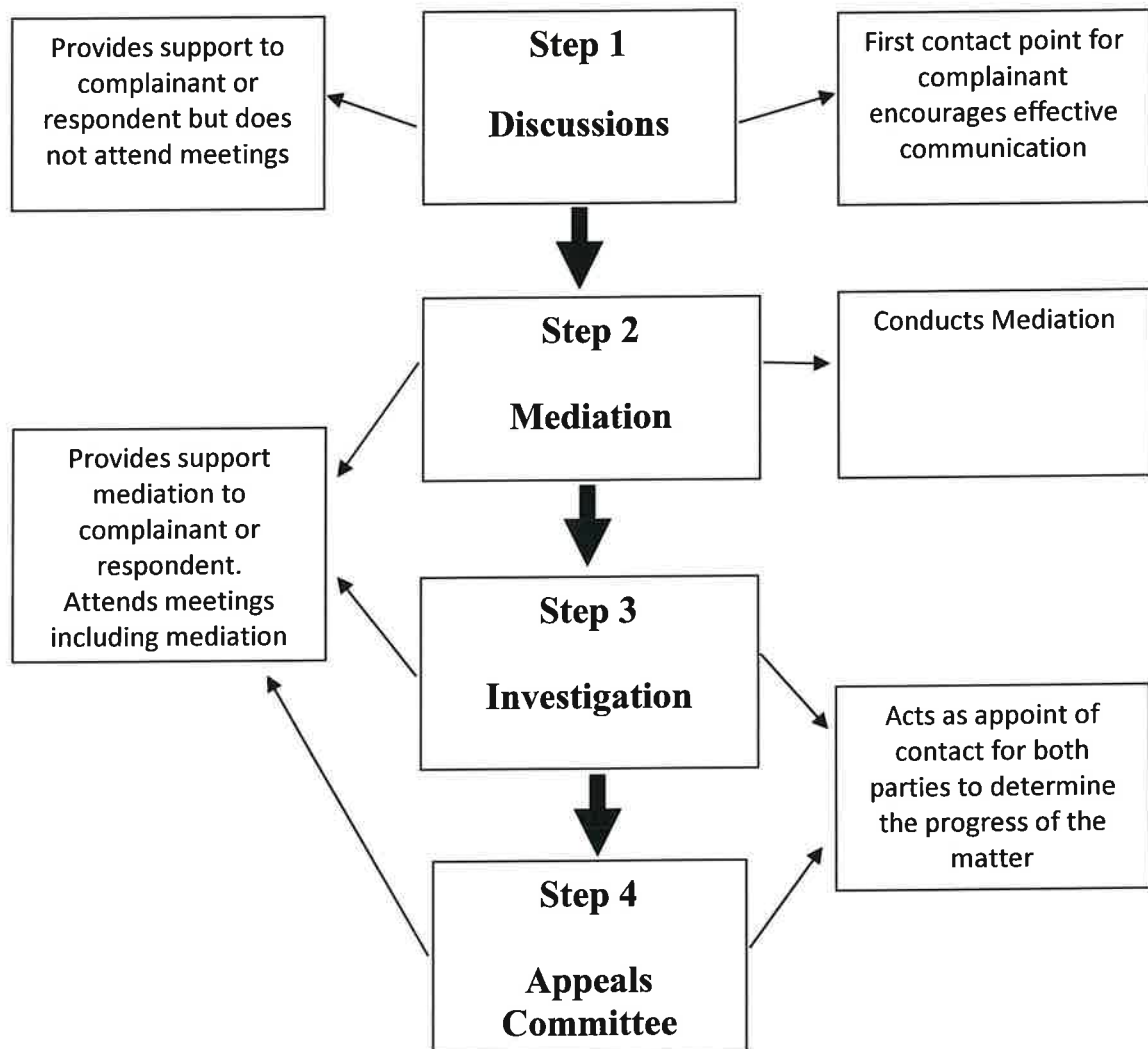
Provides support to complainant or respondent but does not attend meetings

Step 1

Discussions

First contact point for complainant encourages effective communication

Step 2

Mediation

Conducts Mediation

Provides support mediation to complainant or respondent. Attends meetings including mediation

Step 3

Investigation

Acts as appoint of contact for both parties to determine the progress of the matter

Step 4

Appeals Committee